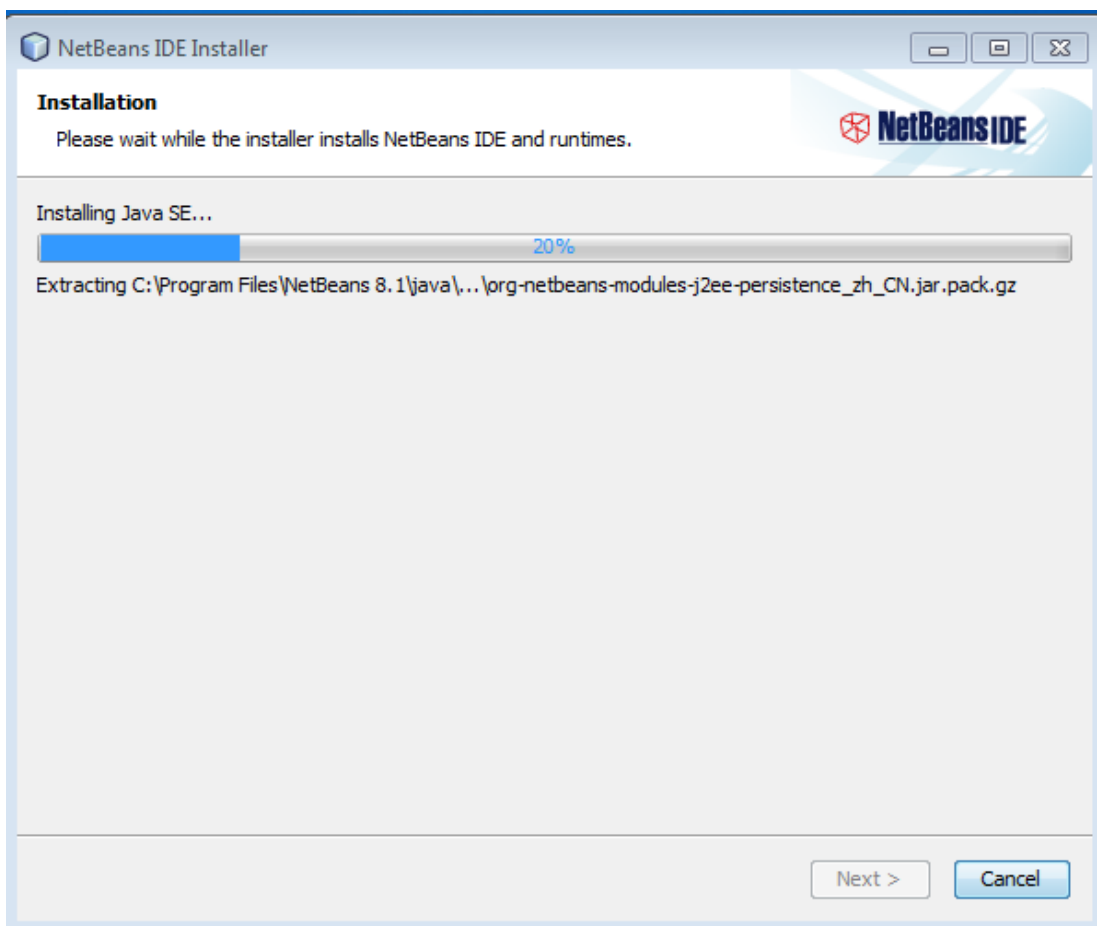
NetBeans IDE Installer

Installation

Please wait while the installer installs NetBeans IDE and runtimes.

NetBeans IDE

Installing Java SE...

20%

Extracting C:\Program Files\NetBeans 8.1\java\...\org-netbeans-modules-j2ee-persistence_zh_CN.jar.pack.gz

Next >

Cancel